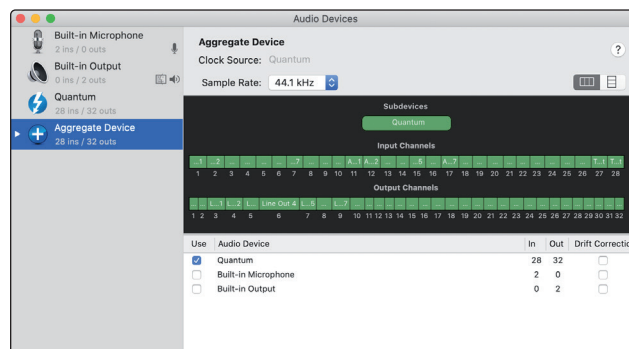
Audio Devices

Built-in Microphone
2 ins / 0 outs

Built-in Output
0 ins / 2 outs

Quantum
28 ins / 32 outs

Aggregate Device
28 ins / 32 outs

Aggregate Device
Clock Source: Quantum
Sample Rate: 44.1 kHz

?

Subdevices
Quantum

Input Channels
...1 ...2 ... ... ... ... ...7 ... ... A...1 A...2 ... ... ...5 ... A...7 ... ... ... ... ... ... ... ... ... T...1 T...1
1 2 3 4 5 6 7 8 9 10 11 12 13 14 15 16 17 18 19 20 21 22 23 24 25 26 27 28

Output Channels
... ... L...1 L...2 L... Line Out 4 L...5 ... L...7 ... ... ... ... ... ... ... ... ... ... ... ... ... ... ... ... ... ... ... ... ... ... ...
1 2 3 4 5 6 7 8 9 10 11 12 13 14 15 16 17 18 19 20 21 22 23 24 25 26 27 28 29 30 31 32

| Use | Audio Device | In | Out | Drift Correctio |
|---|---|---|---|---|
| ☑ | Quantum | 28 | 32 | ☐ |
| ☐ | Built-in Microphone | 2 | 0 | ☐ |
| ☐ | Built-in Output | 0 | 2 | ☐ |